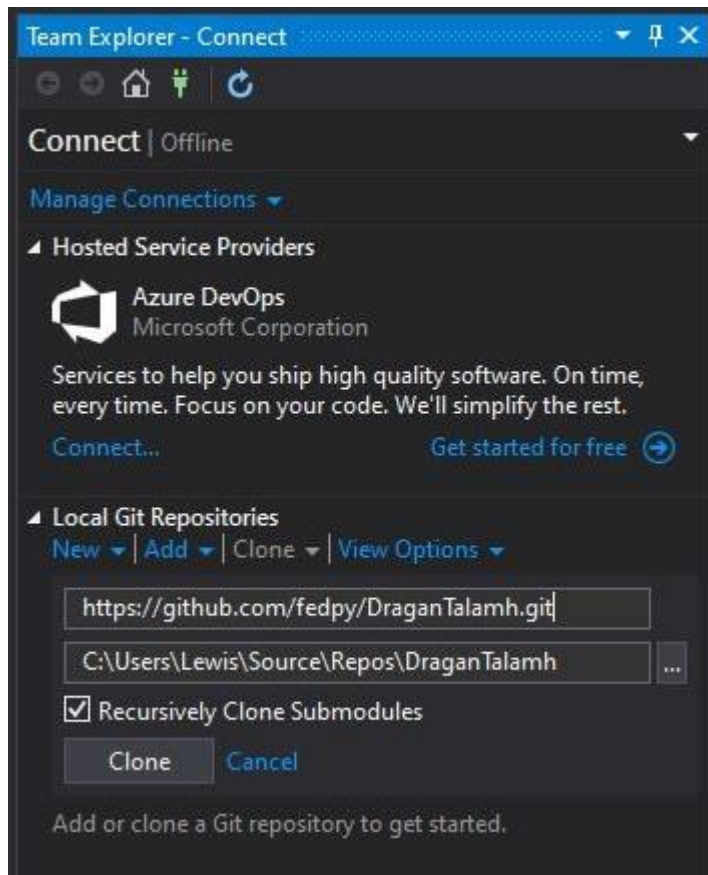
Team Explorer - Connect

Connect | Offline

Manage Connections

Hosted Service Providers

Azure DevOps
Microsoft Corporation

Services to help you ship high quality software. On time, every time. Focus on your code. We'll simplify the rest.

Connect...

Get started for free

Local Git Repositories

New | Add | Clone | View Options

https://github.com/fedpy/DraganTalamh.git

C:\Users\Lewis\Source\Repos\DraganTalamh

...

Recursively Clone Submodules

Clone

Cancel

Add or clone a Git repository to get started.